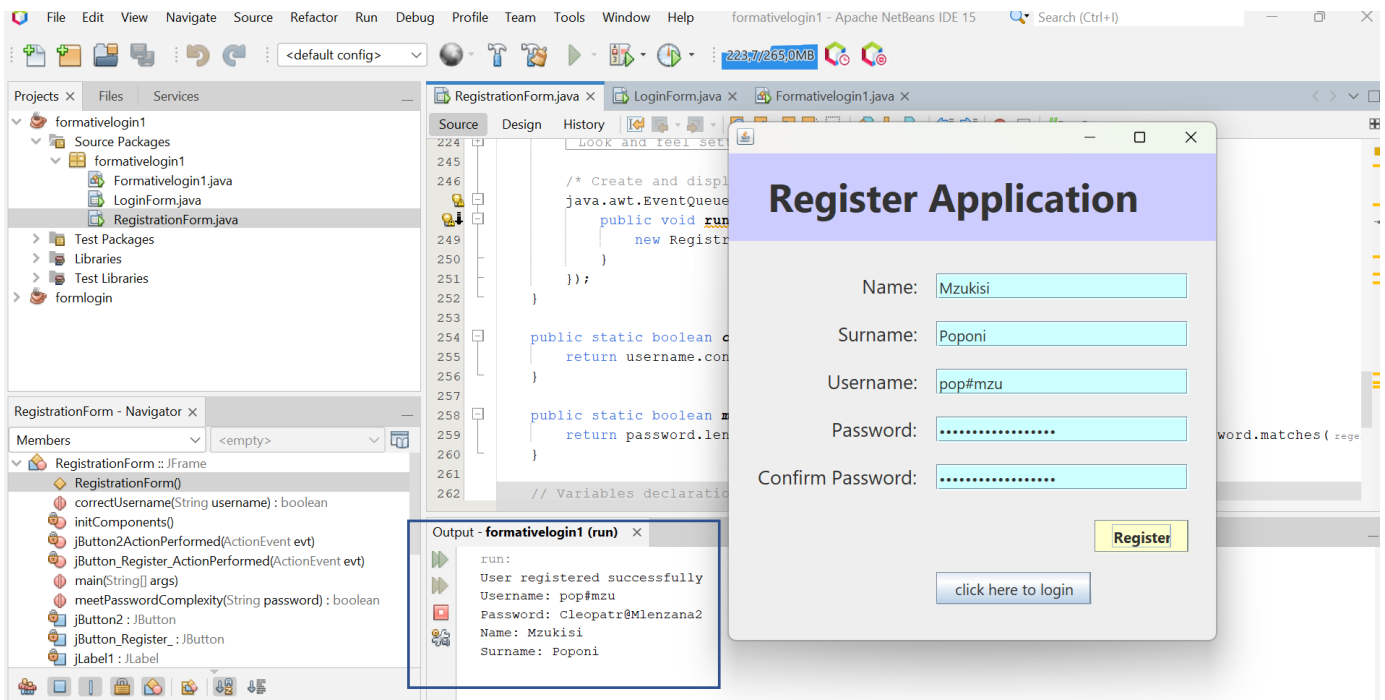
File Edit View Navigate Source Refactor Run Debug Profile Team Tools Window Help formativelogin1 - Apache NetBeans IDE 15 Search (Ctrl+I)

<default config> 223,7/265,0MB

Projects × Files Services

formativelogin1
Source Packages
formativelogin1
Formativelogin1.java
LoginForm.java
RegistrationForm.java
Test Packages
Libraries
Test Libraries
formlogin

RegistrationForm - Navigator ×
Members <empty>
RegistrationForm :: JFrame
RegistrationForm()
correctUsername(String username) : boolean
initComponents()
jButton2ActionPerformed(ActionEvent evt)
jButton_Register_ActionPerformed(ActionEvent evt)
main(String[] args)
meetPasswordComplexity(String password) : boolean
jButton2 : JButton
jButton_Register_ : JButton
jLabel1 : JLabel

RegistrationForm.java × LoginForm.java × Formativelogin1.java ×
Source Design History

224 Look and feel set
245
246 /* Create and displ
java.awt.EventQueue
public void run
249 new Registr
250 }
251 });
252 }
253
254 public static boolean c
255 return username.con
256 }
257
258 public static boolean m
259 return password.len word.matches( rege
260 }
261
262 // Variables declaratio

Output - formativelogin1 (run) ×
run:
User registered successfully
Username: pop#mzu
Password: Cleopatr@Mlenzana2
Name: Mzukisi
Surname: Poponi

Register Application
Name: Mzukisi
Surname: Poponi
Username: pop#mzu
Password: ••••••••••••••••••
Confirm Password: ••••••••••••••••••
Register
click here to login